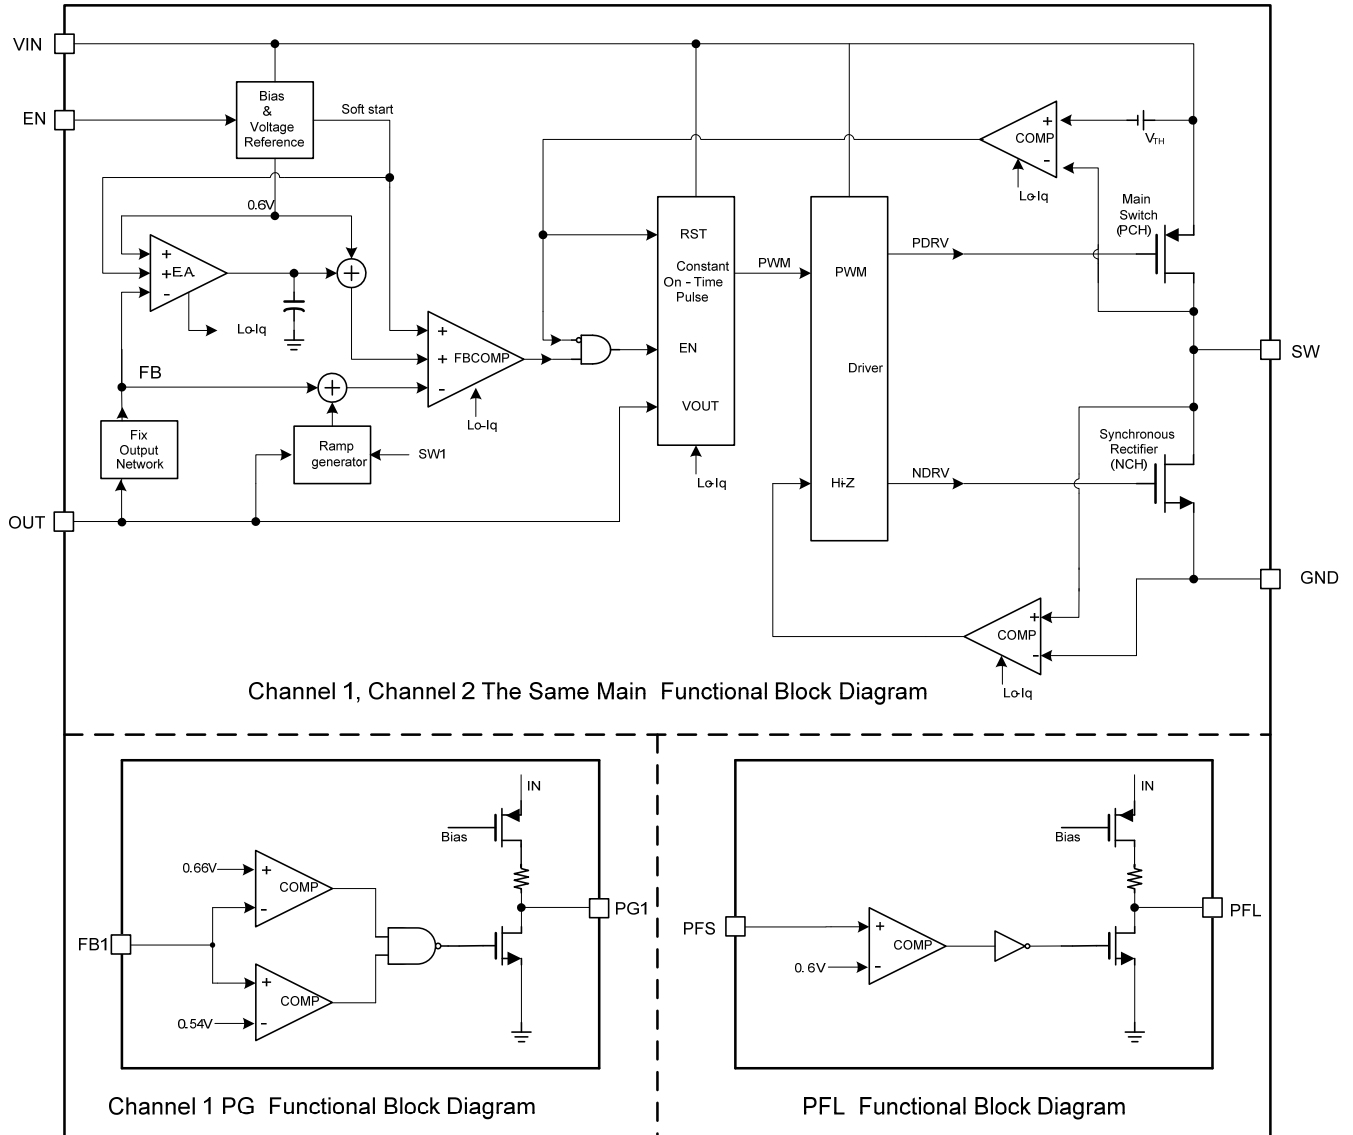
VIN
EN
Bias & Voltage Reference
Soft start
0.6V
+
+ E.A.
-
Lo-Iq
FB
Fix Output Network
OUT
Ramp generator
SW1
+
+ FBCOMP
-
Lo-Iq
RST
Constant On - Time Pulse
EN
VOUT
Lo-Iq
PWM
PWM
Driver
Hi-Z
PDRV
NDRV
+
COMP
-
Lo-Iq
$V_{TH}$
Main Switch (PCH)
SW
Synchronous Rectifier (NCH)
GND
+
COMP
-
Lo-Iq
Channel 1, Channel 2 The Same Main Functional Block Diagram

IN
Bias
0.66V
+
COMP
-
PG1
FB1
+
COMP
-
0.54V
Channel 1 PG Functional Block Diagram

IN
Bias
PFL
PFS
+
COMP
-
0. 6V
PFL Functional Block Diagram